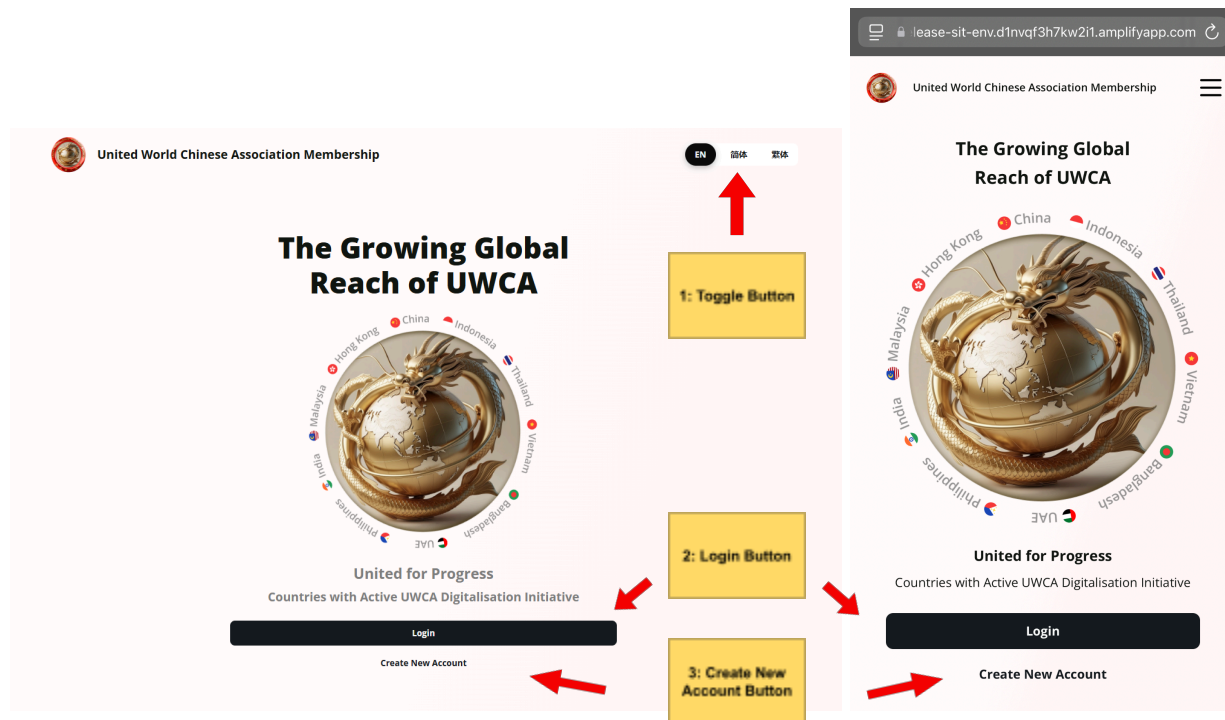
United World Chinese Association Membership

EN 简体 繁体

1: Toggle Button

The Growing Global Reach of UWCA

China Indonesia Thailand Vietnam Bangladesh UAE Philippines India Malaysia Hong Kong

2: Login Button

United for Progress

Countries with Active UWCA Digitalisation Initiative

Login

Create New Account

3: Create New Account Button

lease-sit-env.d1nvqf3h7kw2i1.amplifyapp.com

United World Chinese Association Membership

The Growing Global Reach of UWCA

China Indonesia Thailand Vietnam Bangladesh UAE Philippines India Malaysia Hong Kong

United for Progress

Countries with Active UWCA Digitalisation Initiative

Login

Create New Account